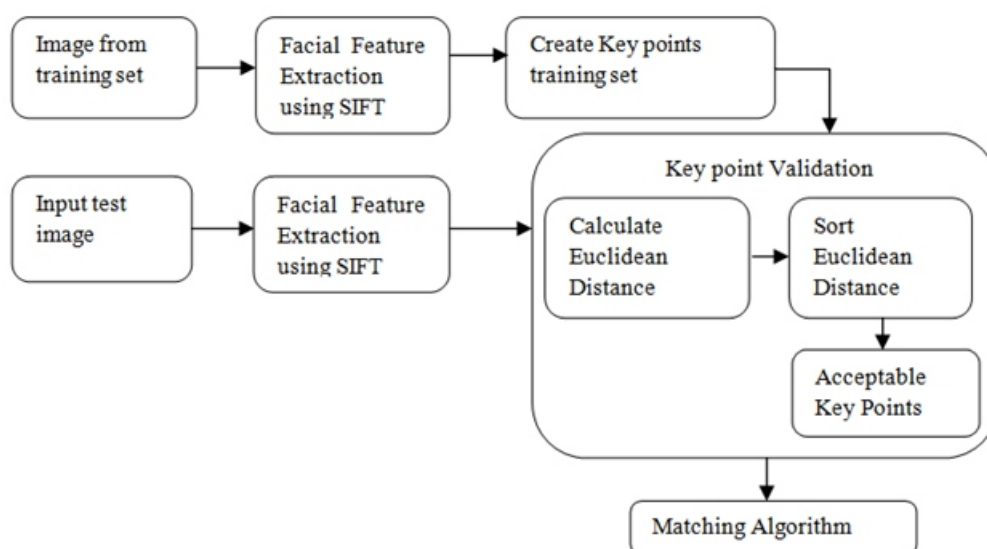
Image from training set

Facial Feature Extraction using SIFT

Create Key points training set

Key point Validation

Input test image

Facial Feature Extraction using SIFT

Calculate Euclidean Distance

Sort Euclidean Distance

Acceptable Key Points

Matching Algorithm